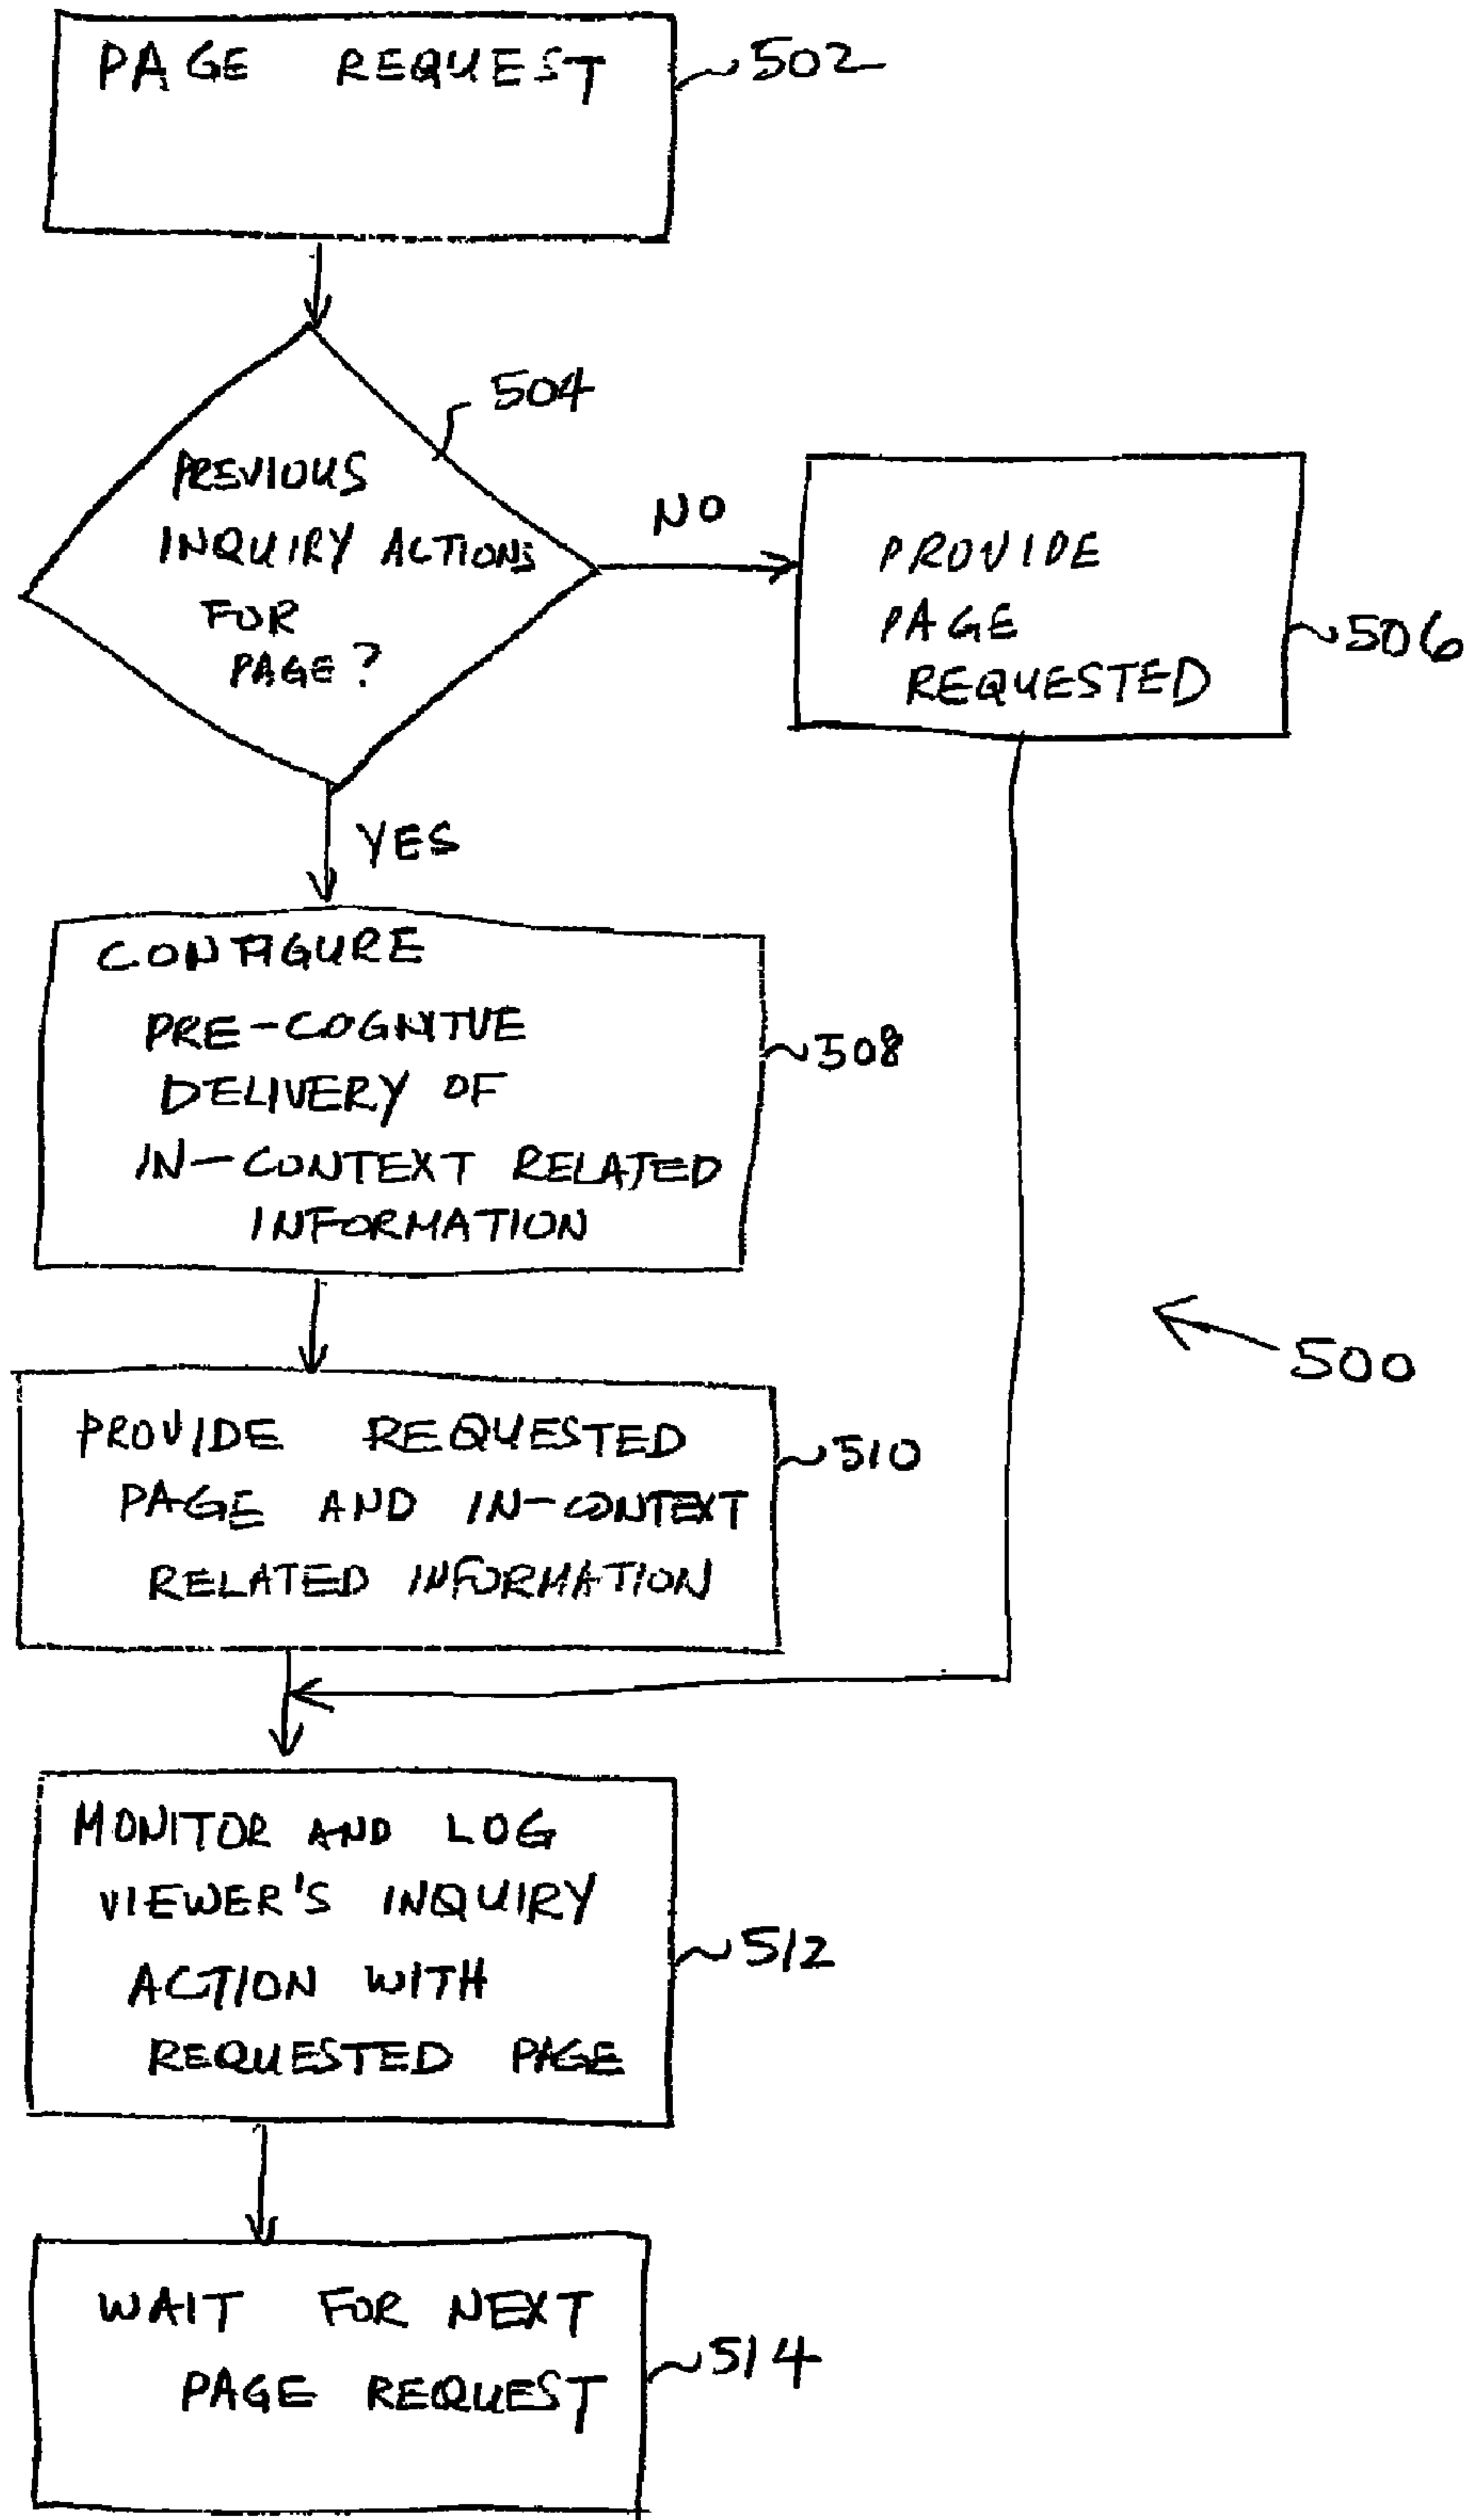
PAGE REQUEST
502

504
PREVIOUS INQUIRY ACTIONS FOR PAGE?

NO

PROVIDE PAGE REQUESTED
506

YES

CONFIGURE PRE-COGNITIVE DELIVERY OF IN-CONTEXT RELATED INFORMATION
508

500

PROVIDE REQUESTED PAGE AND IN-CONTEXT RELATED INFORMATION
510

MONITOR AND LOG VIEWER'S INQUIRY ACTION WITH REQUESTED PAGE
512

WAIT FOR NEXT PAGE REQUEST
514